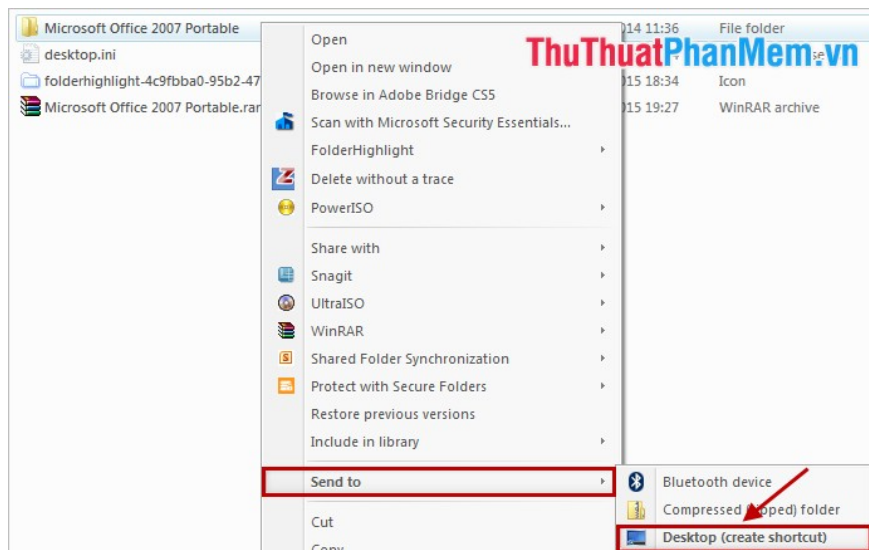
Microsoft Office 2007 Portable
desktop.ini
folderhighlight-4c9fbba0-95b2-47
Microsoft Office 2007 Portable.rar

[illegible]014 11:36 File folder
ThuThuatPhanMem.vn
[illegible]015 18:34 Icon
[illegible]015 19:27 WinRAR archive

Open
Open in new window
Browse in Adobe Bridge CS5
Scan with Microsoft Security Essentials...
FolderHighlight
Delete without a trace
PowerISO
Share with
Snagit
UltraISO
WinRAR
Shared Folder Synchronization
Protect with Secure Folders
Restore previous versions
Include in library
Send to
Cut
Copy

Bluetooth device
Compressed ([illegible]pped) folder
Desktop (create shortcut)